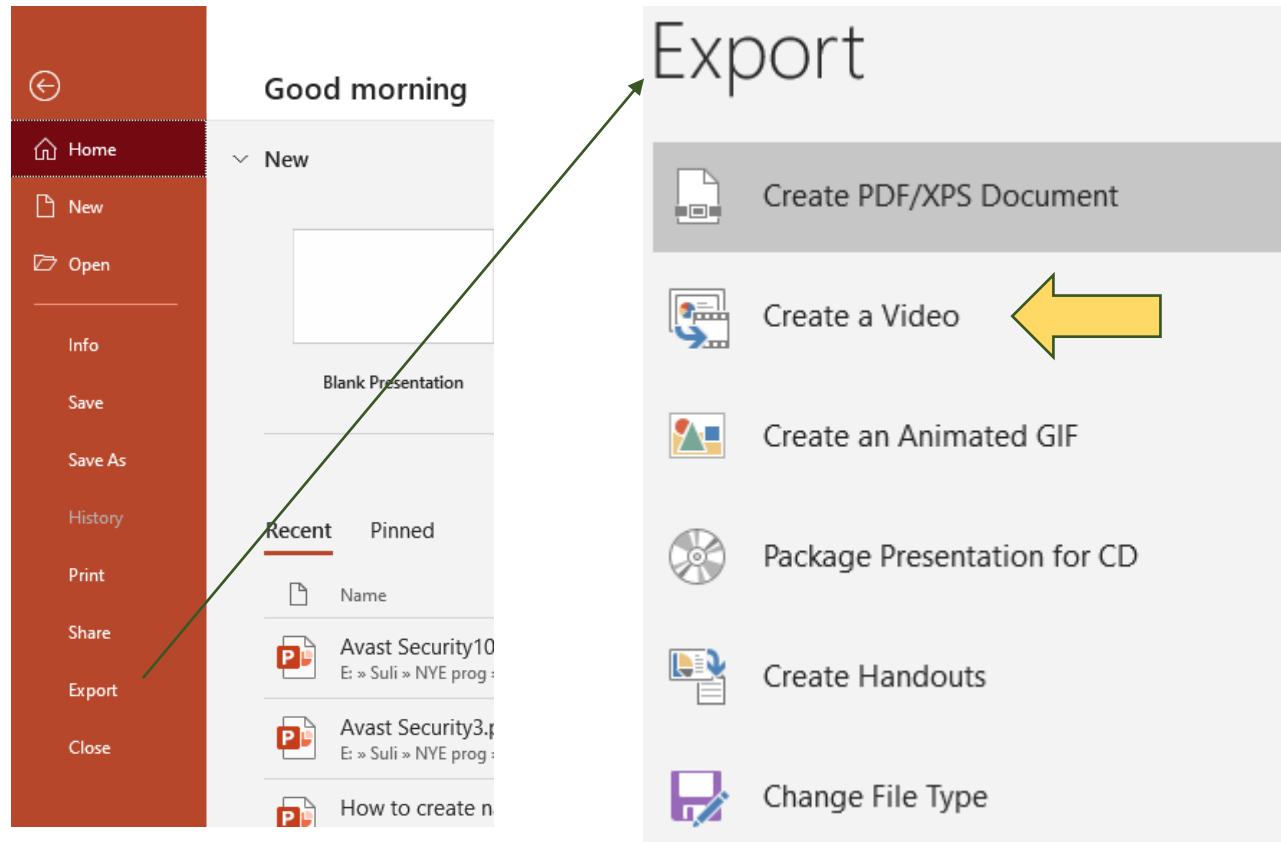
Home
New
Open
Info
Save
Save As
History
Print
Share
Export
Close

Good morning

New

Blank Presentation

Recent Pinned

Name

Avast Security10
E: » Suli » NYE prog »

Avast Security3.p
E: » Suli » NYE prog »

How to create n

Export

Create PDF/XPS Document

Create a Video

Create an Animated GIF

Package Presentation for CD

Create Handouts

Change File Type